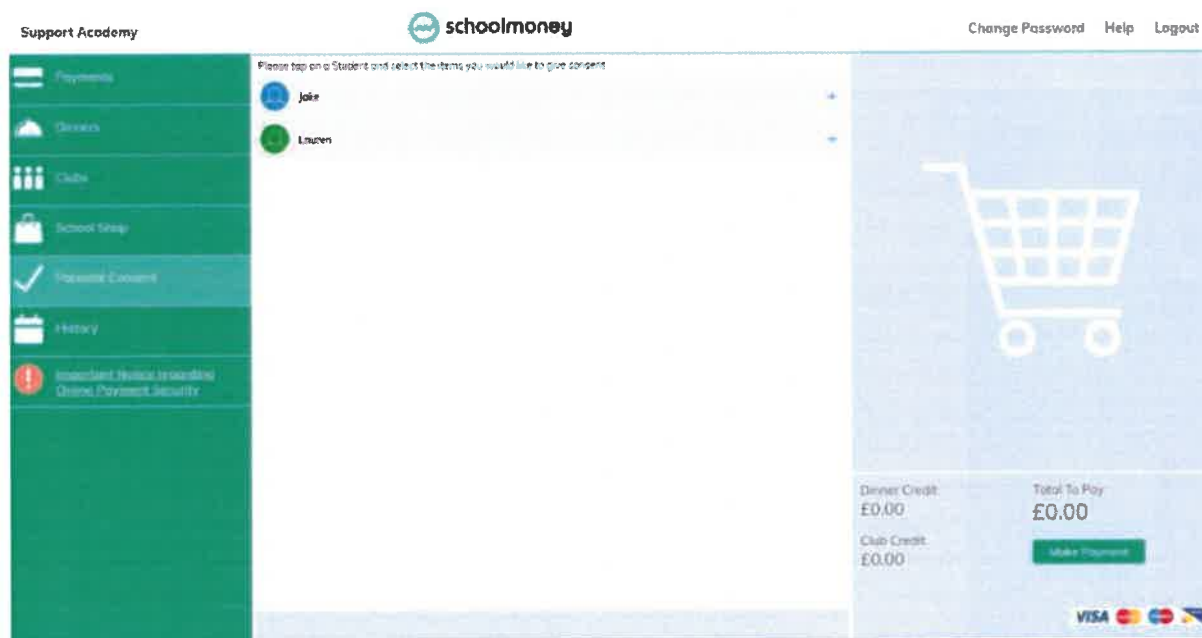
Support Academy

schoolmoney

Change Password Help Logout

Payments

Dinners

Clubs

School Shop

Parental Consent

History

Important Notice regarding Online Payment Security

Please tap on a Student and select the items you would like to give consent

Jake

Lauren

Dinner Credit
£0.00

Club Credit
£0.00

Total To Pay
£0.00

Make Payment

VISA